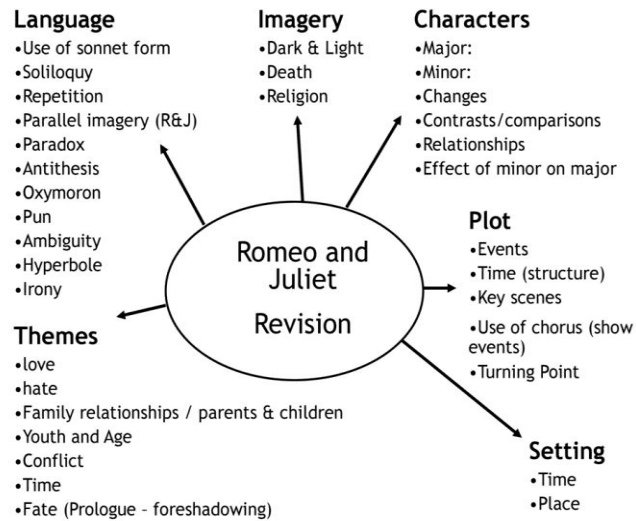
Romeo and Juliet

Revision

Language
•Use of sonnet form
•Soliloquy
•Repetition
•Parallel imagery (R&J)
•Paradox
•Antithesis
•Oxymoron
•Pun
•Ambiguity
•Hyperbole
•Irony

Imagery
•Dark & Light
•Death
•Religion

Characters
•Major:
•Minor:
•Changes
•Contrasts/comparisons
•Relationships
•Effect of minor on major

Plot
•Events
•Time (structure)
•Key scenes
•Use of chorus (show events)
•Turning Point

Themes
•love
•hate
•Family relationships / parents & children
•Youth and Age
•Conflict
•Time
•Fate (Prologue – foreshadowing)

Setting
•Time
•Place